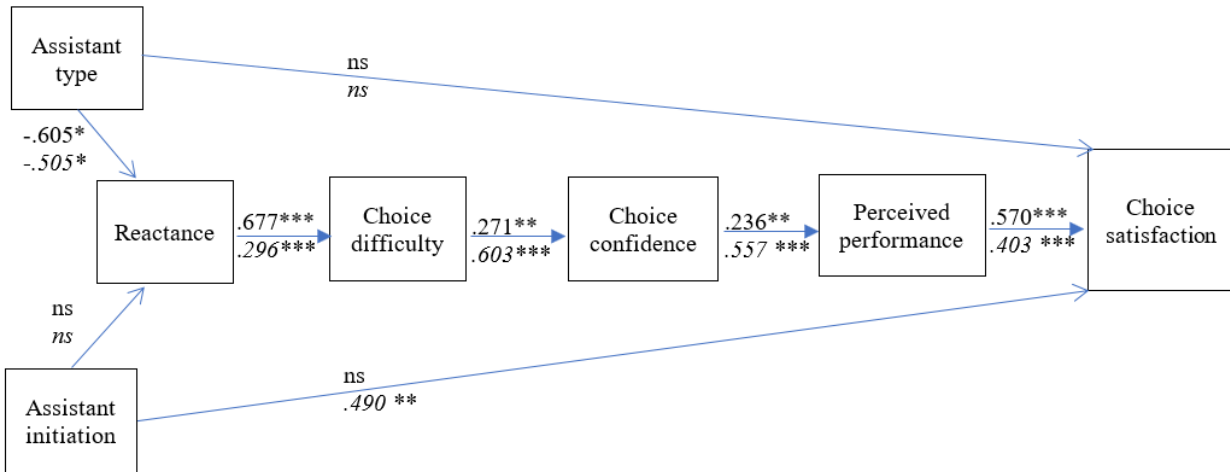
Assistant type

ns
*ns*

-.605*
*-.505**

Reactance

.677***
*.296****

Choice difficulty

.271**
*.603****

Choice confidence

.236**
*.557 ****

Perceived performance

.570***
*.403 ****

Choice satisfaction

ns
*ns*

Assistant initiation

ns
*.490 ***